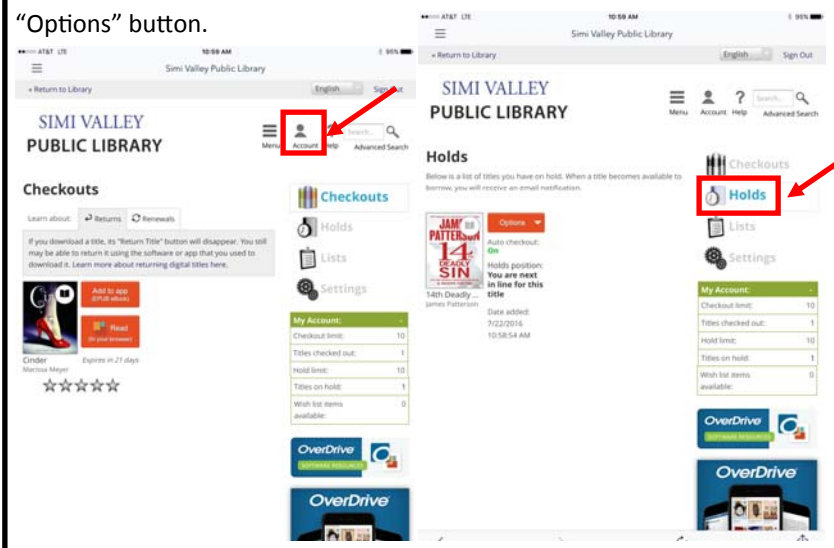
"Options" button.

AT&T LTE 10:59 AM 96%

Simi Valley Public Library

« Return to Library English Sign Out

SIMI VALLEY PUBLIC LIBRARY

Menu Account Help Search... Advanced Search

Checkouts

Learn about: Returns Renewals

If you download a title, its "Return Title" button will disappear. You still may be able to return it using the software or app that you used to download it. Learn more about returning digital titles here.

Add to app (EPUB ebook)

Read (In your browser)

Cinder Marissa Meyer Expires in 21 days

☆☆☆☆☆

Checkouts

Holds

Lists

Settings

| My Account: | - |
|---|---|
| Checkout limit: | 10 |
| Titles checked out: | 1 |
| Hold limit: | 10 |
| Titles on hold: | 1 |
| Wish list items available: | 0 |

OverDrive SOFTWARE RESOURCES

OverDrive

AT&T LTE 10:59 AM 95%

Simi Valley Public Library

« Return to Library English Sign Out

SIMI VALLEY PUBLIC LIBRARY

Menu Account Help Search... Advanced Search

Holds

Below is a list of titles you have on hold. When a title becomes available to borrow, you will receive an email notification.

JAMES PATTERSON 14 DEADLY SIN

Options

Auto checkout: On

Holds position: You are next in line for this title

Date added: 7/22/2016 10:58:54 AM

14th Deadly ... James Patterson

Checkouts

Holds

Lists

Settings

| My Account: | - |
|---|---|
| Checkout limit: | 10 |
| Titles checked out: | 1 |
| Hold limit: | 10 |
| Titles on hold: | 1 |
| Wish list items available: | 0 |

OverDrive SOFTWARE RESOURCES

OverDrive